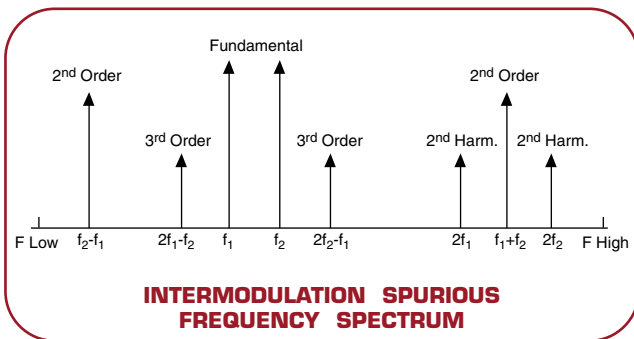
Fundamental

2$^{nd}$ Order

2$^{nd}$ Order

3$^{rd}$ Order

3$^{rd}$ Order

2$^{nd}$ Harm.

2$^{nd}$ Harm.

F Low $f_2$-$f_1$ $2f_1$-$f_2$ $f_1$ $f_2$ $2f_2$-$f_1$ $2f_1$ $f_1$+$f_2$ $2f_2$ F High

INTERMODULATION SPURIOUS FREQUENCY SPECTRUM